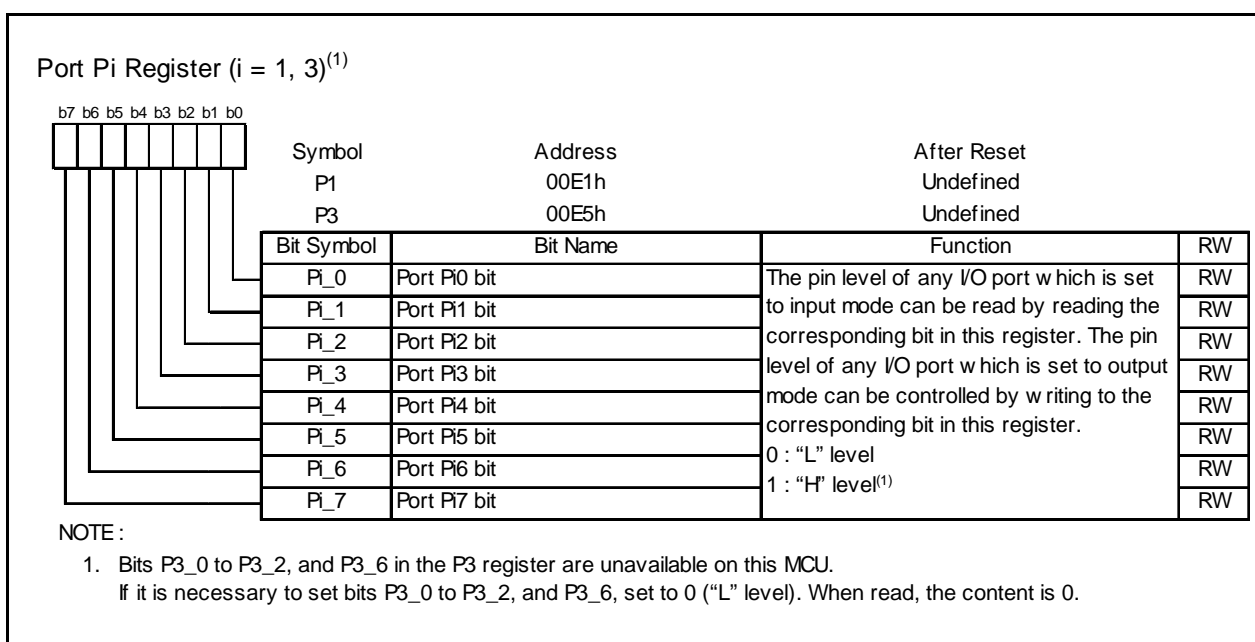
Port Pi Register (i = 1, 3)$^{(1)}$

b7 b6 b5 b4 b3 b2 b1 b0

| Symbol | Address | After Reset |
|---|---|---|
| P1 | 00E1h | Undefined |
| P3 | 00E5h | Undefined |

| Bit Symbol | Bit Name | Function | RW |
|---|---|---|---|
| Pi_0 | Port Pi0 bit | The pin level of any I/O port w hich is set to input mode can be read by reading the corresponding bit in this register. The pin level of any I/O port w hich is set to output mode can be controlled by w riting to the corresponding bit in this register. 0 : "L" level 1 : "H" level$^{(1)}$ | RW |
| Pi_1 | Port Pi1 bit | | RW |
| Pi_2 | Port Pi2 bit | | RW |
| Pi_3 | Port Pi3 bit | | RW |
| Pi_4 | Port Pi4 bit | | RW |
| Pi_5 | Port Pi5 bit | | RW |
| Pi_6 | Port Pi6 bit | | RW |
| Pi_7 | Port Pi7 bit | | RW |

NOTE :

1. Bits P3_0 to P3_2, and P3_6 in the P3 register are unavailable on this MCU.
If it is necessary to set bits P3_0 to P3_2, and P3_6, set to 0 ("L" level). When read, the content is 0.